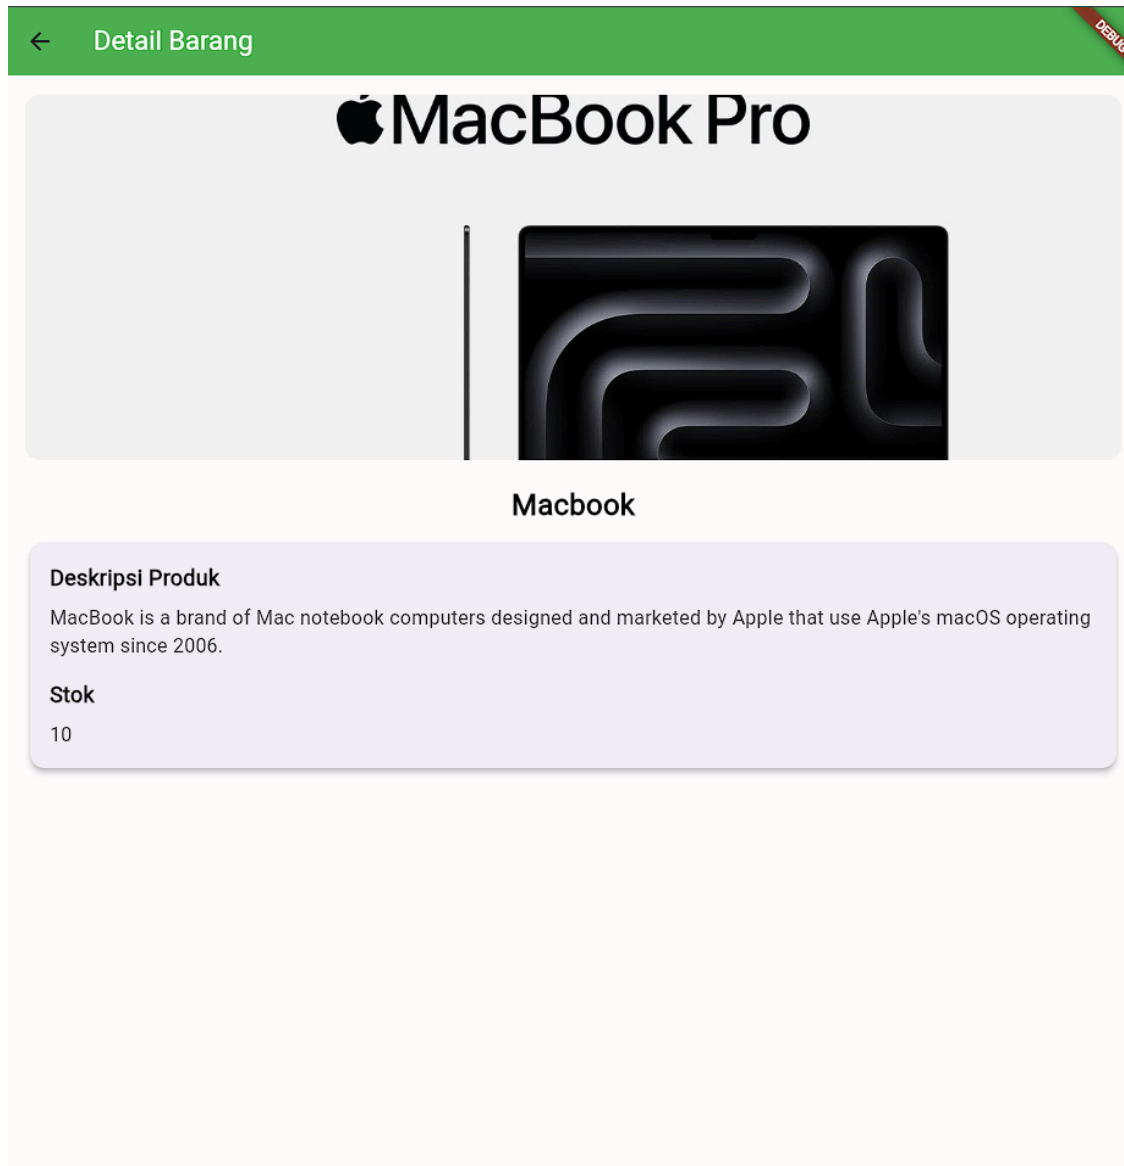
← Detail Barang

DEBUG

MacBook Pro

Macbook

Deskripsi Produk

MacBook is a brand of Mac notebook computers designed and marketed by Apple that use Apple's macOS operating system since 2006.

Stok

10